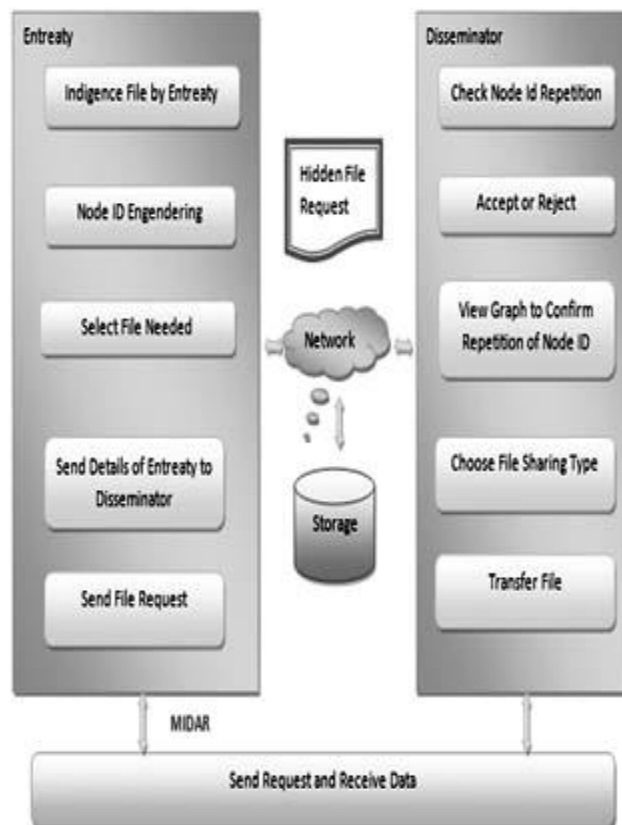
Entreaty

Indigence File by Entreaty

Node ID Engendering

Select File Needed

Send Details of Entreaty to Disseminator

Send File Request

Hidden File Request

Network

Storage

Disseminator

Check Node Id Repetition

Accept or Reject

View Graph to Confirm Repetition of Node ID

Choose File Sharing Type

Transfer File

MIDAR

Send Request and Receive Data